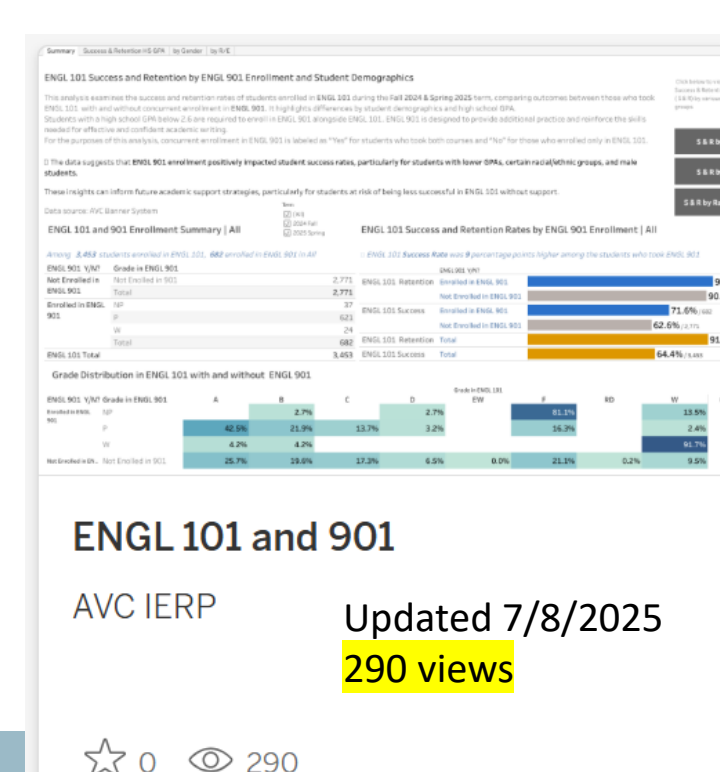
Summary | Success & Retention HS GPA | by Gender | by R/E

ENGL 101 Success and Retention by ENGL 901 Enrollment and Student Demographics

This analysis examines the success and retention rates of students enrolled in ENGL 101 during the Fall 2024 & Spring 2025 term, comparing outcomes between those who took ENGL 101 with and without concurrent enrollment in ENGL 901. It highlights differences by student demographics and high school GPA. Students with a high school GPA below 2.6 are required to enroll in ENGL 901 alongside ENGL 101. ENGL 901 is designed to provide additional practice and reinforce the skills needed for effective and confident academic writing. For the purposes of this analysis, concurrent enrollment in ENGL 901 is labeled as "Yes" for students who took both courses and "No" for those who enrolled only in ENGL 101.

The data suggests that ENGL 901 enrollment positively impacted student success rates, particularly for students with lower GPAs, certain racial/ethnic groups, and male students.

These insights can inform future academic support strategies, particularly for students at risk of being less successful in ENGL 101 without support.

Data source: AVC Banner System

Term
(All)
2024 Fall
2025 Spring

S & R b
S & R b
S & R by Ra

ENGL 101 and 901 Enrollment Summary | All

Among 3,453 students enrolled in ENGL 101, 682 enrolled in ENGL 901 in AY

| ENGL 901 Y/N? | Grade in ENGL 901 | |
|---|---|---|
| Not Enrolled in ENGL 901 | Not Enrolled in 901 | 2,771 |
| | Total | 2,771 |
| Enrolled in ENGL 901 | NP | 37 |
| | P | 621 |
| | W | 24 |
| | Total | 682 |
| ENGL 101 Total | | 3,453 |

ENGL 101 Success and Retention Rates by ENGL 901 Enrollment | All

ENGL 101 Success Rate was 9 percentage points higher among the students who took ENGL 901

ENGL901 Y/N?

| | | |
|---|---|---|
| ENGL 101 Retention | Enrolled in ENGL 901 | 9 |
| | Not Enrolled in ENGL 901 | 90 |
| ENGL 101 Success | Enrolled in ENGL 901 | 71.6% / 682 |
| | Not Enrolled in ENGL 901 | 62.6% / 2,771 |
| ENGL 101 Retention | Total | 91 |
| ENGL 101 Success | Total | 64.4% / 3,453 |

Grade Distribution in ENGL 101 with and without ENGL 901

Grade in ENGL 101

| ENGL 901 Y/N? | Grade in ENGL 901 | A | B | C | D | EW | F | RD | W |
|---|---|---|---|---|---|---|---|---|---|
| Enrolled in ENGL 901 | NP | | 2.7% | | 2.7% | | 81.1% | | 13.5% |
| | P | 42.5% | 21.9% | 13.7% | 3.2% | | 16.3% | | 2.4% |
| | W | 4.2% | 4.2% | | | | | | 91.7% |
| Not Enrolled in EN.. | Not Enrolled in 901 | 25.7% | 19.6% | 17.3% | 6.5% | 0.0% | 21.1% | 0.2% | 9.5% |

ENGL 101 and 901

AVC IERP

Updated 7/8/2025
290 views

0 290